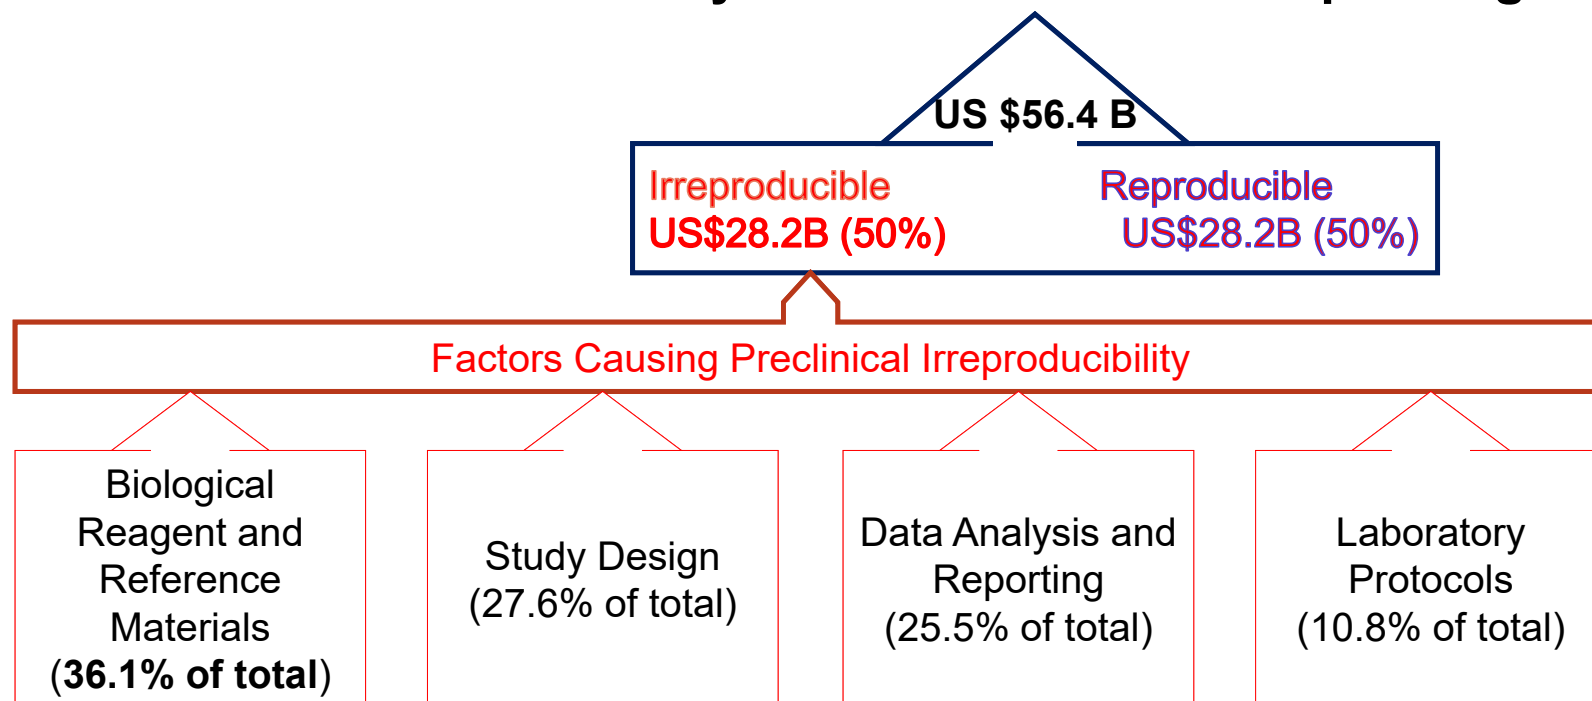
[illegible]

US $56.4 B

Irreproducible
US\$28.2B (50%)

Reproducible
US\$28.2B (50%)

Factors Causing Preclinical Irreproducibility

Biological Reagent and Reference Materials (36.1% of total)

Study Design (27.6% of total)

Data Analysis and Reporting (25.5% of total)

Laboratory Protocols (10.8% of total)